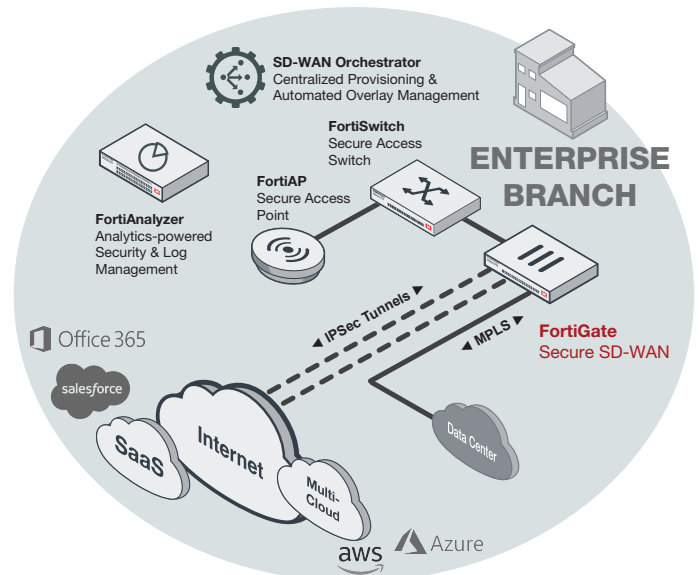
SD-WAN Orchestrator
Centralized Provisioning & Automated Overlay Management

FortiSwitch
Secure Access Switch

ENTERPRISE BRANCH

FortiAP
Secure Access Point

FortiAnalyzer
Analytics-powered Security & Log Management

IPSec Tunnels

MPLS

FortiGate
Secure SD-WAN

Office 365

salesforce

SaaS

Internet

Multi-Cloud

Data Center

aws

Azure